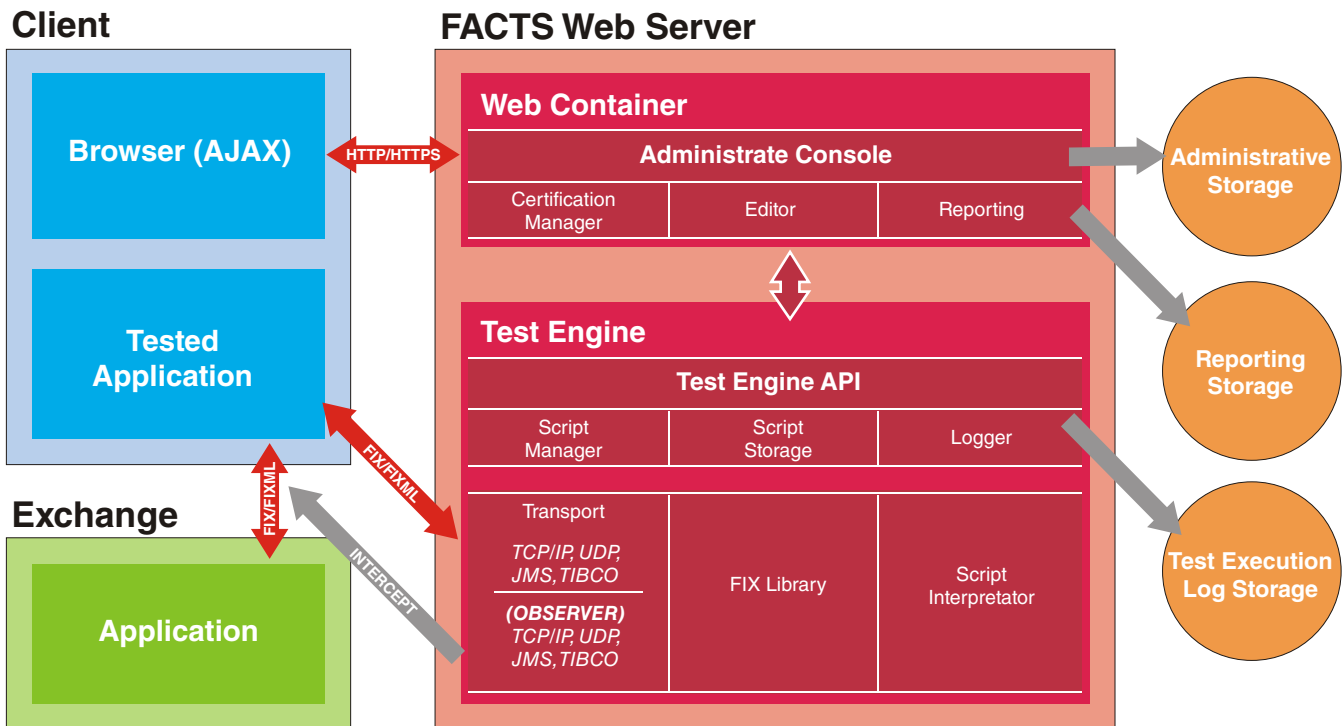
Client

Browser (AJAX)

Tested Application

Exchange

Application

HTTP/HTTPS

FIX/FIXML

FIX/FIXML

INTERCEPT

FACTS Web Server

Web Container

Administrate Console

| Certification Manager | Editor | Reporting |
|---|---|---|

Test Engine

Test Engine API

| Script Manager | Script Storage | Logger |
|---|---|---|

Transport

TCP/IP, UDP, JMS,TIBCO

(OBSERVER) TCP/IP, UDP, JMS,TIBCO

FIX Library

Script Interpretator

Administrative Storage

Reporting Storage

Test Execution Log Storage